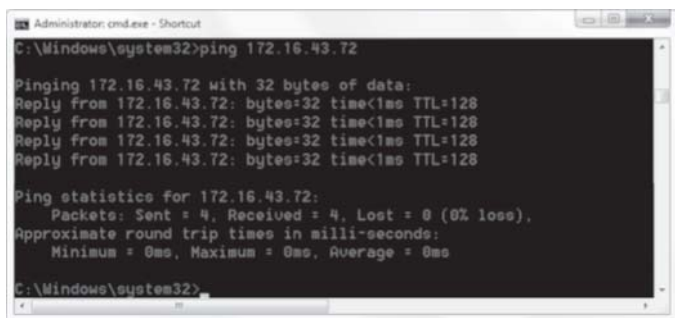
Administrator: cmd.exe - Shortcut

C:\Windows\system32>ping 172.16.43.72

Pinging 172.16.43.72 with 32 bytes of data:
Reply from 172.16.43.72: bytes=32 time<1ms TTL=128
Reply from 172.16.43.72: bytes=32 time<1ms TTL=128
Reply from 172.16.43.72: bytes=32 time<1ms TTL=128
Reply from 172.16.43.72: bytes=32 time<1ms TTL=128

Ping statistics for 172.16.43.72:
Packets: Sent = 4, Received = 4, Lost = 0 (0% loss),
Approximate round trip times in milli-seconds:
Minimum = 0ms, Maximum = 0ms, Average = 0ms

C:\Windows\system32>_